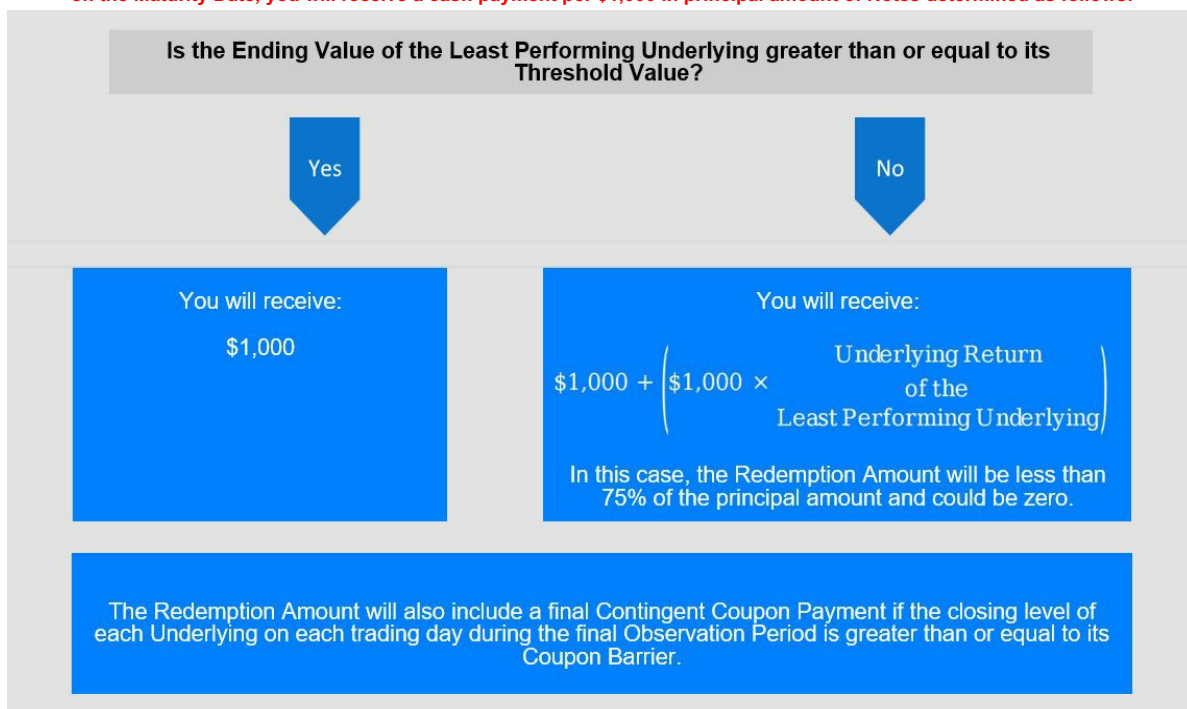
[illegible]

Is the Ending Value of the Least Performing Underlying greater than or equal to its Threshold Value?

Yes

No

You will receive:

$1,000

You will receive:

$\$1{,}000 + \left(\$1{,}000 \times \begin{array}{c}\text{Underlying Return}\\ \text{of the}\\ \text{Least Performing Underlying}\end{array}\right)$

In this case, the Redemption Amount will be less than 75% of the principal amount and could be zero.

The Redemption Amount will also include a final Contingent Coupon Payment if the closing level of each Underlying on each trading day during the final Observation Period is greater than or equal to its Coupon Barrier.